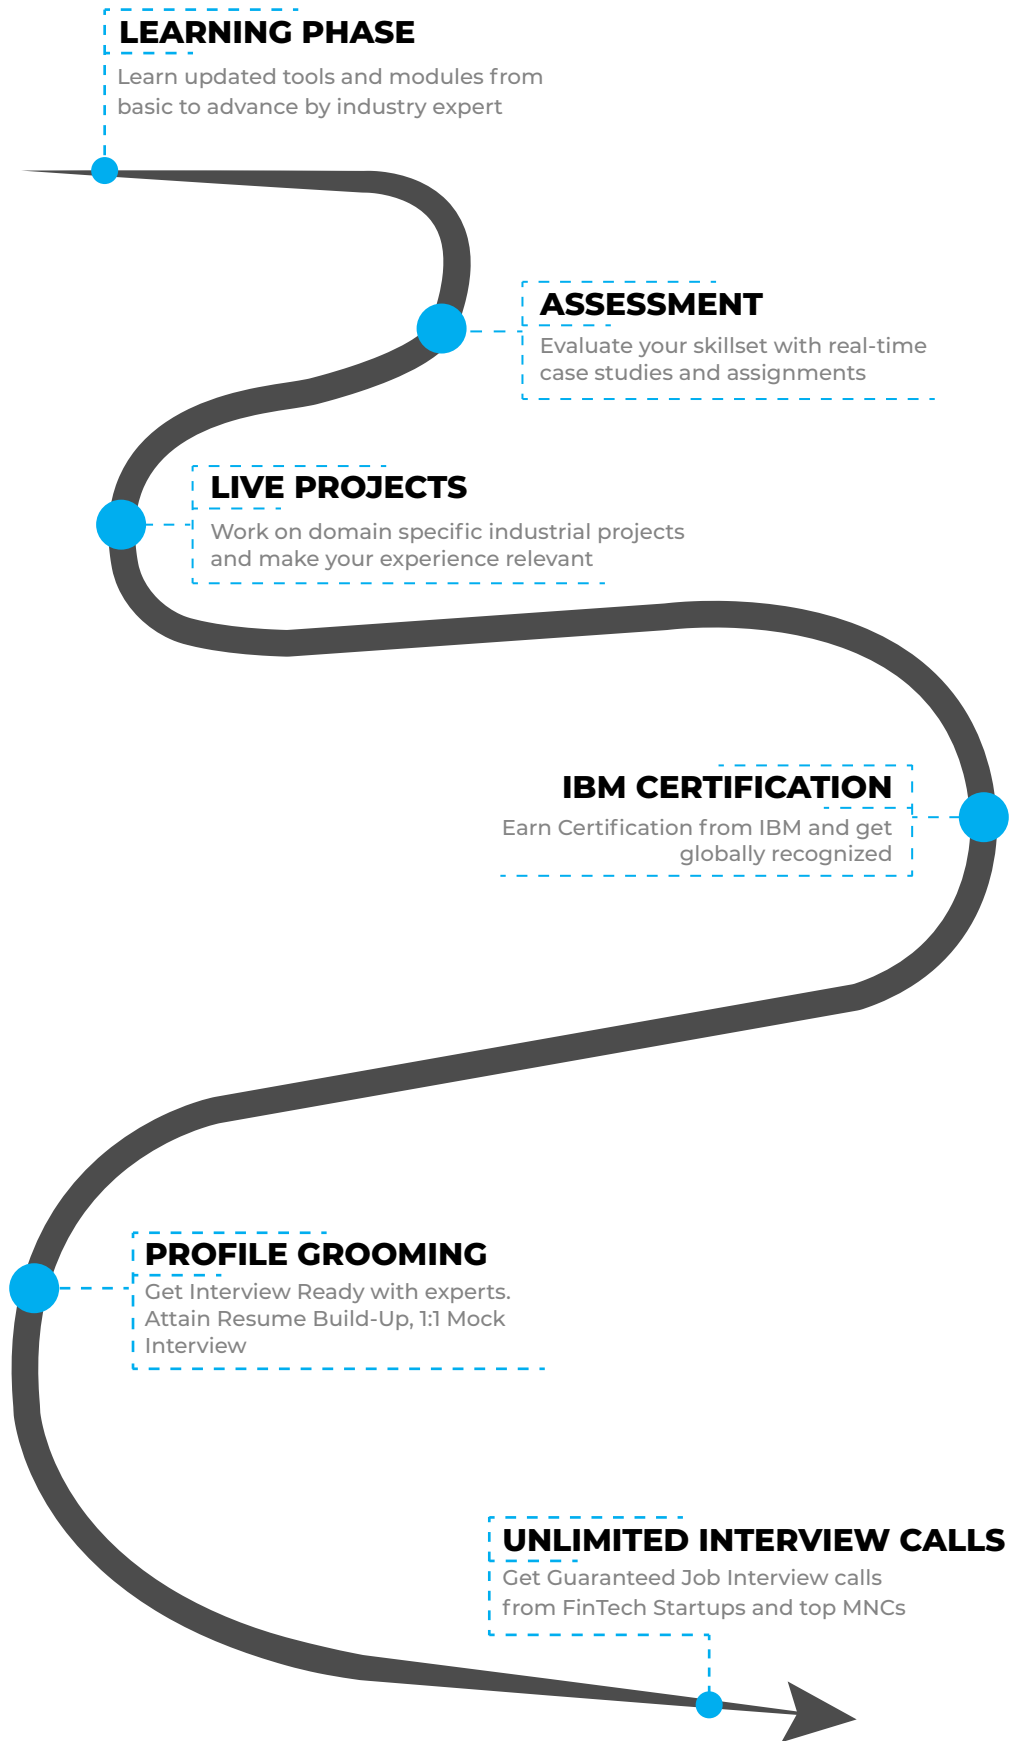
LEARNING PHASE
Learn updated tools and modules from basic to advance by industry expert

ASSESSMENT
Evaluate your skillset with real-time case studies and assignments

LIVE PROJECTS
Work on domain specific industrial projects and make your experience relevant

IBM CERTIFICATION
Earn Certification from IBM and get globally recognized

PROFILE GROOMING
Get Interview Ready with experts. Attain Resume Build-Up, 1:1 Mock Interview

UNLIMITED INTERVIEW CALLS
Get Guaranteed Job Interview calls from FinTech Startups and top MNCs